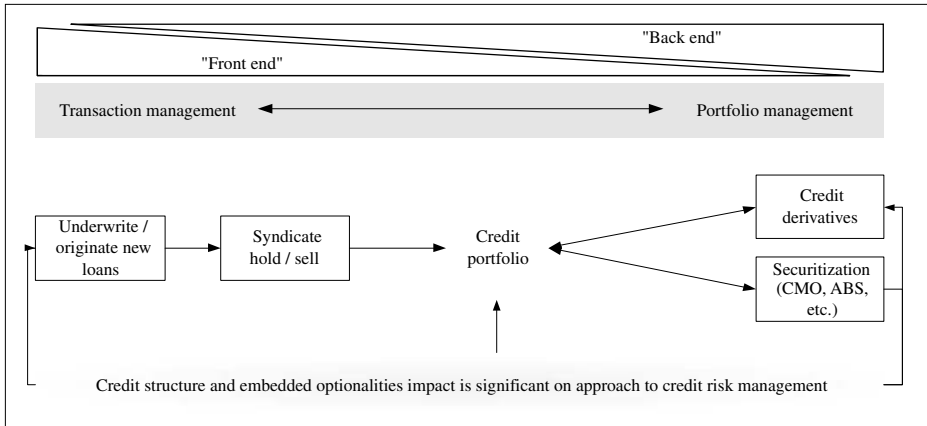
"Back end"

"Front end"

Transaction management

Portfolio management

Underwrite / originate new loans

Syndicate hold / sell

Credit portfolio

Credit derivatives

Securitization (CMO, ABS, etc.)

Credit structure and embedded optionalities impact is significant on approach to credit risk management